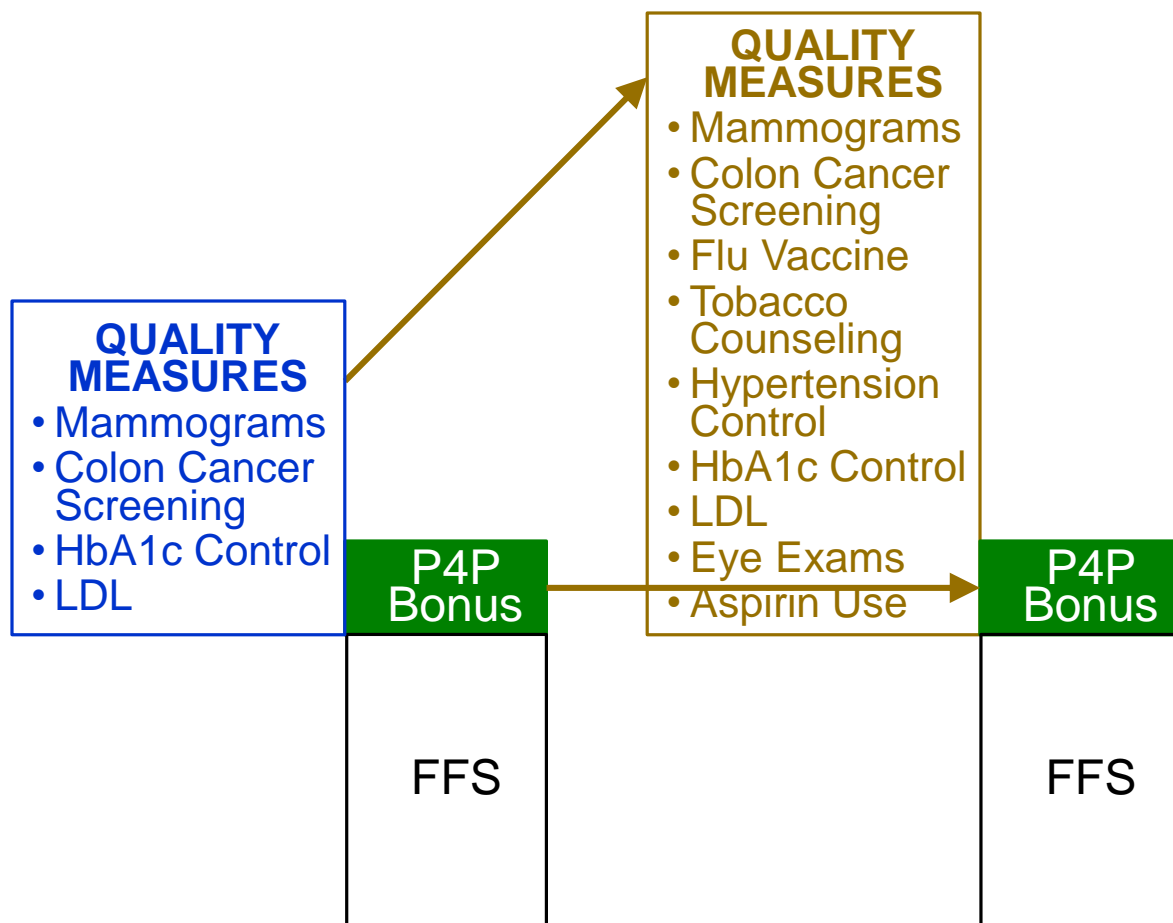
QUALITY MEASURES
• Mammograms
• Colon Cancer Screening
• HbA1c Control
• LDL

P4P Bonus

FFS

QUALITY MEASURES
• Mammograms
• Colon Cancer Screening
• Flu Vaccine
• Tobacco Counseling
• Hypertension Control
• HbA1c Control
• LDL
• Eye Exams
• Aspirin Use

P4P Bonus

FFS